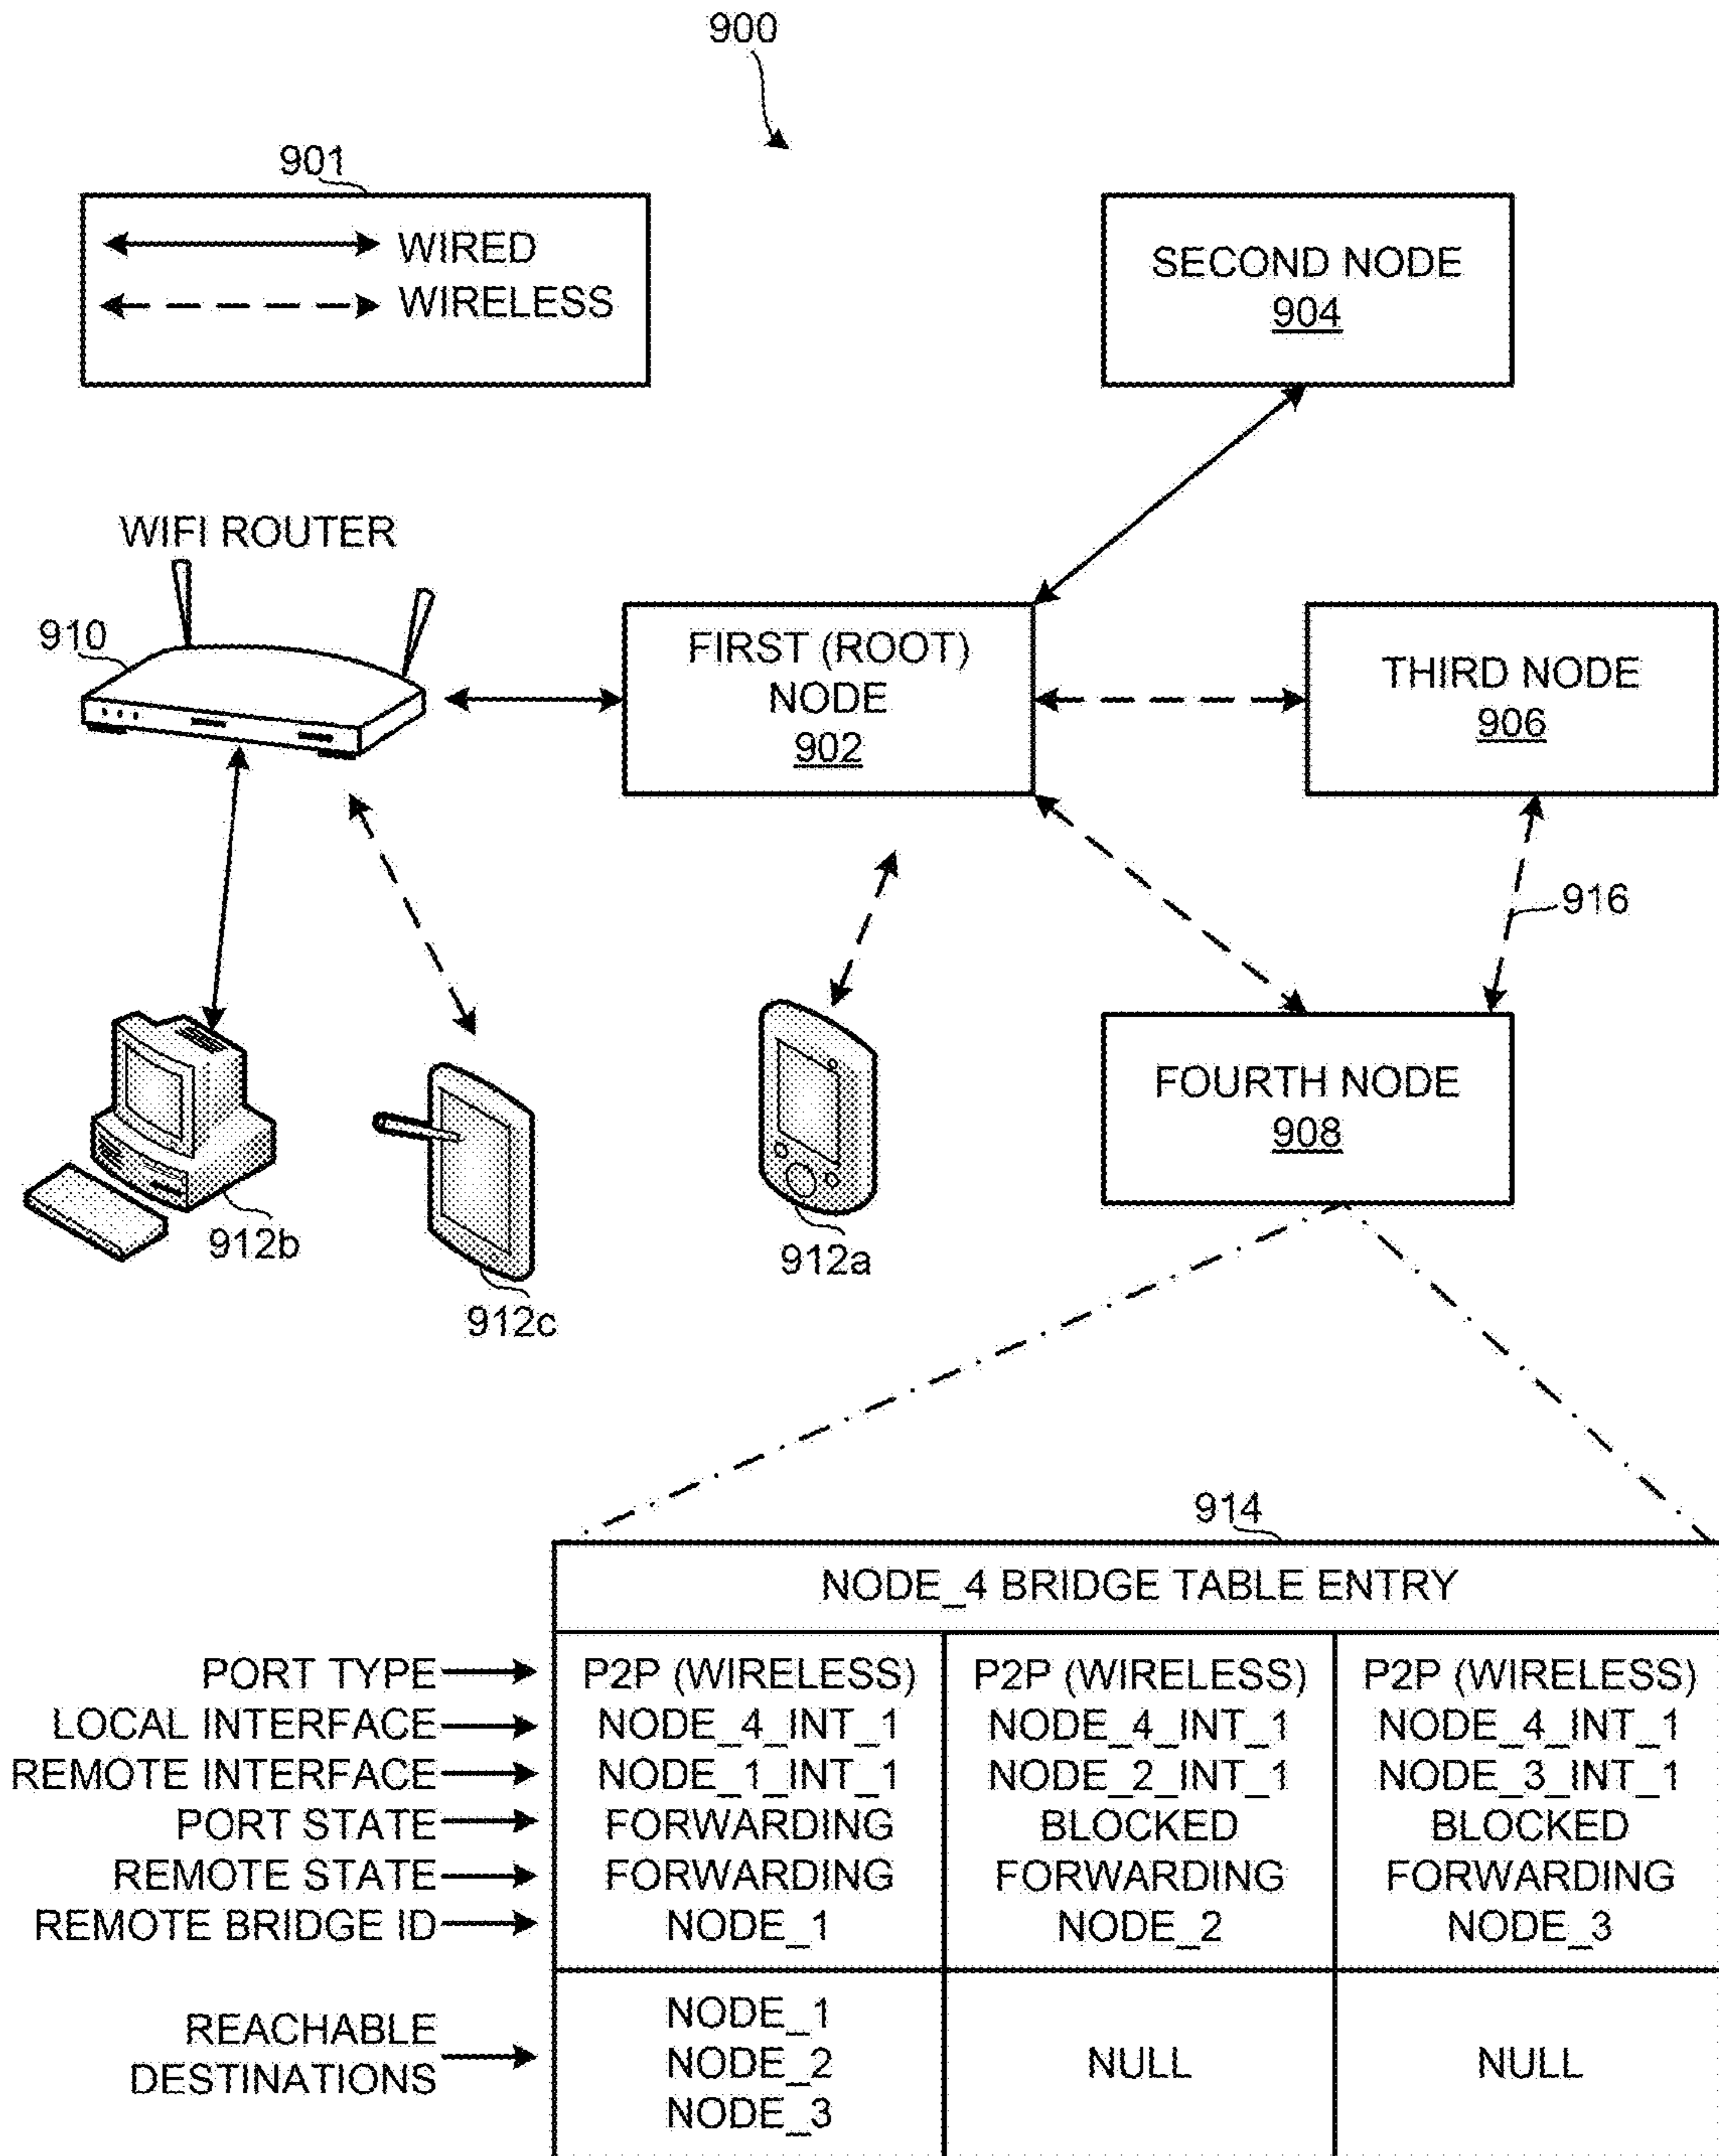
900

901

WIRED
WIRELESS

SECOND NODE
904

WIFI ROUTER

910

FIRST (ROOT) NODE
902

THIRD NODE
906

916

FOURTH NODE
908

912b

912c

912a

914

| | NODE_4 BRIDGE TABLE ENTRY | | |
|---|---|---|---|
| PORT TYPE | P2P (WIRELESS) | P2P (WIRELESS) | P2P (WIRELESS) |
| LOCAL INTERFACE | NODE_4_INT_1 | NODE_4_INT_1 | NODE_4_INT_1 |
| REMOTE INTERFACE | NODE_1_INT_1 | NODE_2_INT_1 | NODE_3_INT_1 |
| PORT STATE | FORWARDING | BLOCKED | BLOCKED |
| REMOTE STATE | FORWARDING | FORWARDING | FORWARDING |
| REMOTE BRIDGE ID | NODE_1 | NODE_2 | NODE_3 |
| REACHABLE DESTINATIONS | NODE_1 NODE_2 NODE_3 | NULL | NULL |